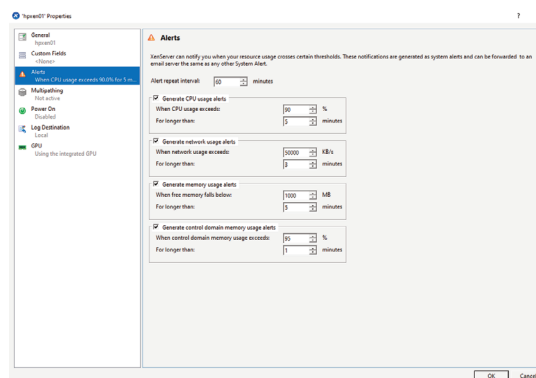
'hpxen01' Properties

?

General
hpxen01
Custom Fields
<None>
Alerts
When CPU usage exceeds 90.0% for 5 m...
Multipathing
Not active
Power On
Disabled
Log Destination
Local
GPU
Using the integrated GPU

Alerts

XenServer can notify you when your resource usage crosses certain thresholds. These notifications are generated as system alerts and can be forwarded to an email server the same as any other System Alert.

Alert repeat interval: 60 minutes

Generate CPU usage alerts
When CPU usage exceeds: 90 %
For longer than: 5 minutes

Generate network usage alerts
When network usage exceeds: 50000 KB/s
For longer than: 3 minutes

Generate memory usage alerts
When free memory falls below: 1000 MB
For longer than: 5 minutes

Generate control domain memory usage alerts
When control domain memory usage exceeds: 95 %
For longer than: 1 minutes

OK Cancel